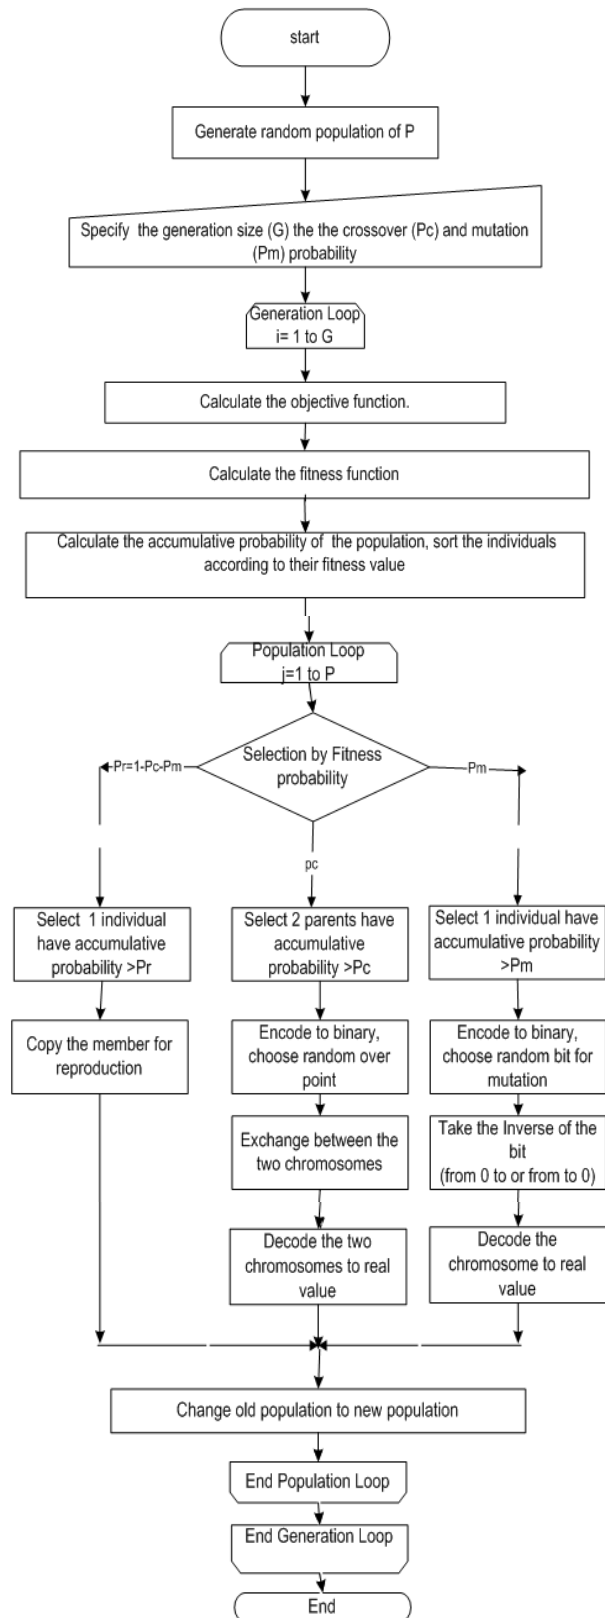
start

Generate random population of P

Specify the generation size (G) the the crossover (Pc) and mutation (Pm) probability

Generation Loop
i= 1 to G

Calculate the objective function.

Calculate the fitness function

Calculate the accumulative probability of the population, sort the individuals according to their fitness value

Population Loop
j=1 to P

Selection by Fitness probability

Pr=1-Pc-Pm

Pm

pc

Select 1 individual have accumulative probability >Pr

Select 2 parents have accumulative probability >Pc

Select 1 individual have accumulative probability >Pm

Copy the member for reproduction

Encode to binary, choose random over point

Encode to binary, choose random bit for mutation

Exchange between the two chromosomes

Take the Inverse of the bit
(from 0 to or from to 0)

Decode the two chromosomes to real value

Decode the chromosome to real value

Change old population to new population

End Population Loop

End Generation Loop

End